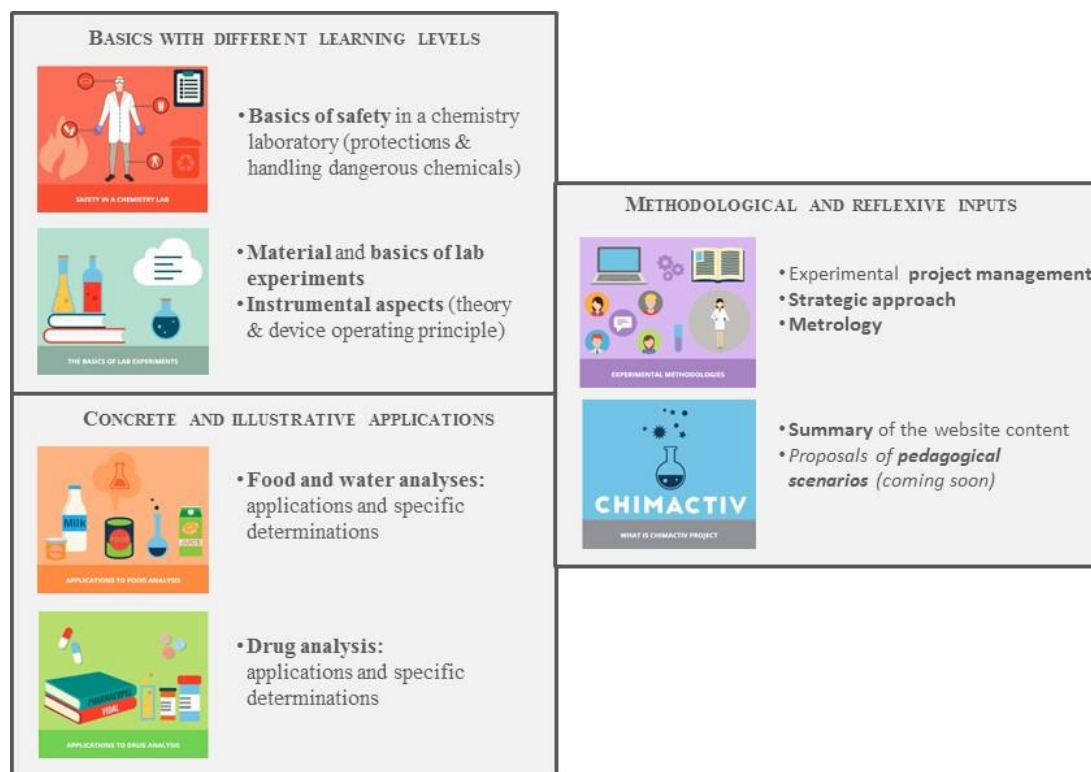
BASICS WITH DIFFERENT LEARNING LEVELS

SAFETY IN A CHEMISTRY LAB

• Basics of safety in a chemistry laboratory (protections & handling dangerous chemicals)

THE BASICS OF LAB EXPERIMENTS

• Material and basics of lab experiments
• Instrumental aspects (theory & device operating principle)

CONCRETE AND ILLUSTRATIVE APPLICATIONS

Milk

APPLICATIONS TO FOOD ANALYSIS

• Food and water analyses: applications and specific determinations

VIDAL

APPLICATIONS TO DRUG ANALYSIS

• Drug analysis: applications and specific determinations

METHODOLOGICAL AND REFLEXIVE INPUTS

EXPERIMENTAL METHODOLOGIES

• Experimental project management
• Strategic approach
• Metrology

CHIMACTIV

WHAT IS CHIMACTIV PROJECT

• Summary of the website content
• Proposals of pedagogical scenarios (coming soon)